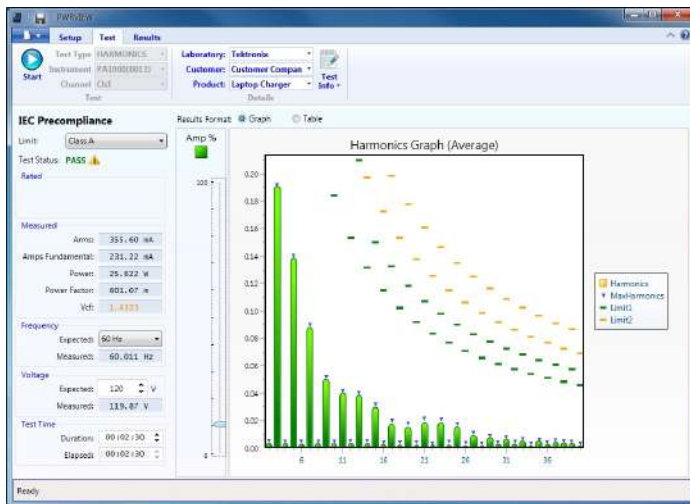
PWView

Setup Test Results

Start

Test Type HARMONICS
Instrument PA1000(0011)
Channel Ch1
Test

Laboratory: Tektronix
Customer: Customer Compan
Product: Laptop Charger
Details

Test Info

IEC Precompliance

Limit: Class A

Test Status: PASS

Rated

Measured

Arms: 355.60 mA
Amps Fundamental: 231.22 mA
Power: 25.822 W
Power Factor: 801.07 m
Vcf: 1.4133

Frequency

Expected: 60 Hz
Measured: 60.011 Hz

Voltage

Expected: 120 V
Measured: 119.87 V

Test Time

Duration: 00:02:30
Elapsed: 00:02:30

Results Format: Graph Table

Amp %

100

0

Harmonics Graph (Average)

0.20
0.18
0.16
0.14
0.12
0.10
0.08
0.06
0.04
0.02
0.00

6 11 16 21 26 31 36

Harmonics
MaxHarmonics
Limit1
Limit2

Ready